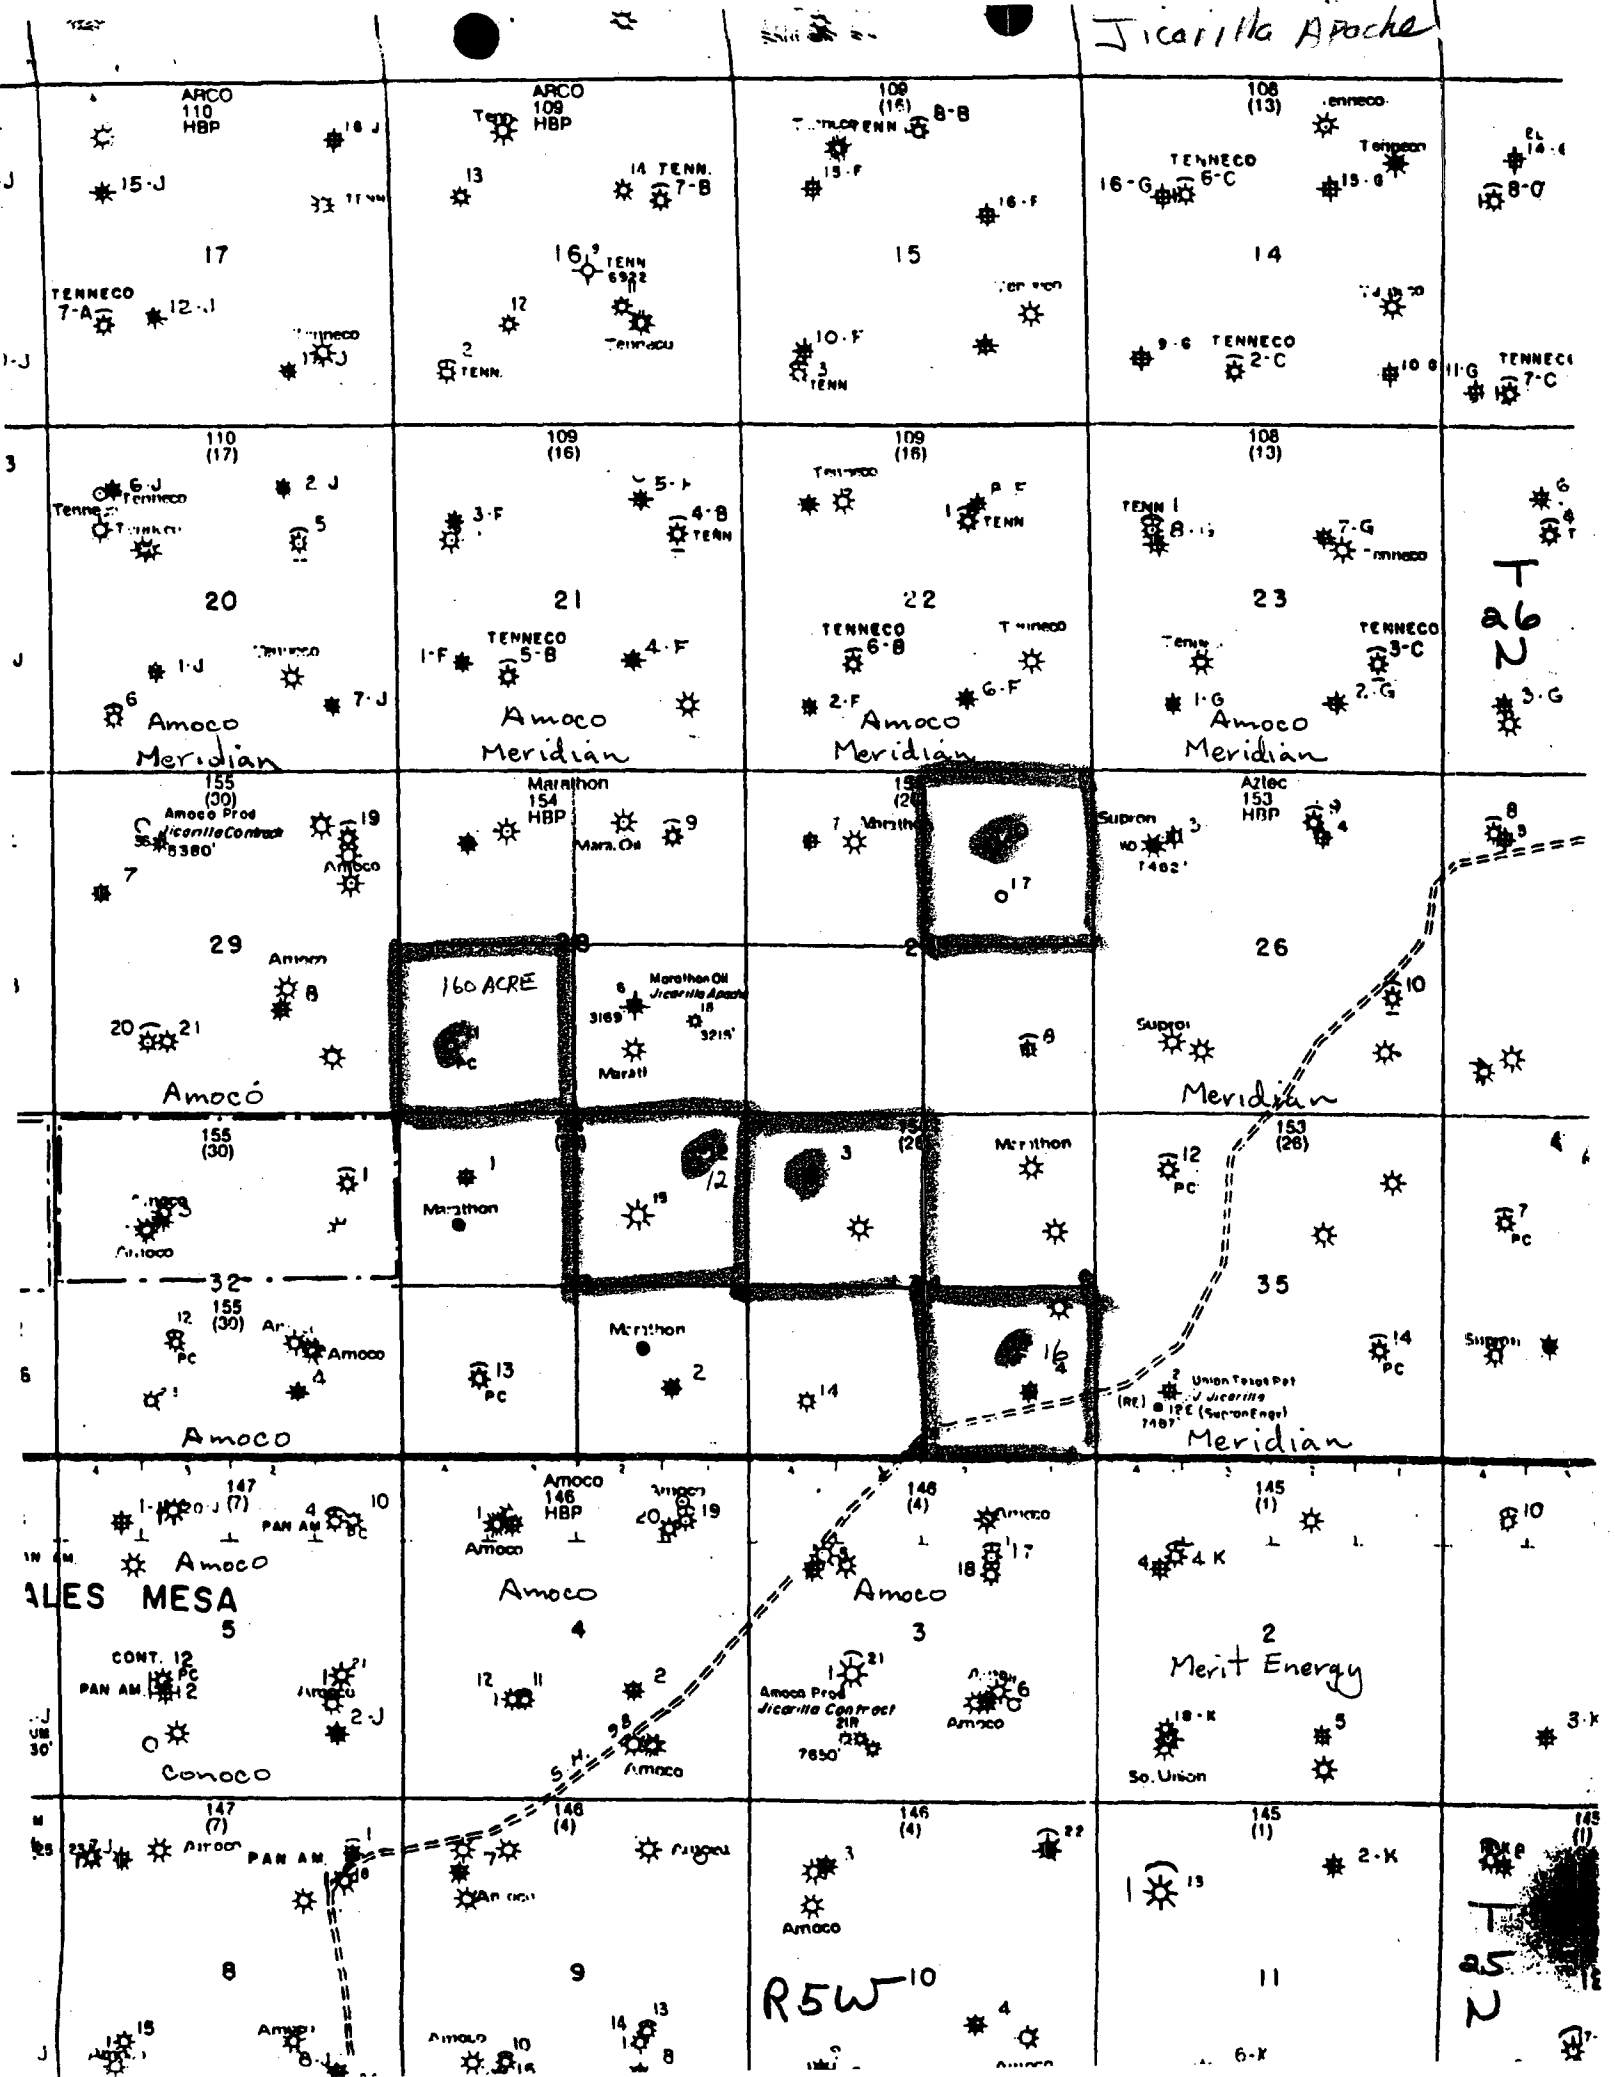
Jicarilla Apache

ARCO 110 HBP
16-J
15-J
17
TENNECO 7-A
12-J
Tenneco 17-J

ARCO 109 HBP
Tenn
13
14 TENN. 7-B
16 TENN 6922
12
2 TENN.
Tenneco

109 (16)
TENN 8-B
15-F
15
16-F
10-F
3 TENN

108 (13)
Tenneco
TENNECO 16-G 6-C
15-G
14
9-G TENNECO 2-C
10-G

14-G
8-G
11-G TENNECO 7-C

110 (17)
6-J Tenneco
2 J
5
20
1-J
Tenneco
7-J
6 Amoco
Meridian

109 (16)
3-F
5-F
4-B TENN
21
1-F TENNECO 5-B
4-F
Amoco
Meridian

109 (16)
Tenneco
8-F TENN
22
TENNECO 6-B
Tenneco
2-F
6-F
Amoco
Meridian

108 (13)
TENN 8
7-G Tenneco
23
Tenneco
TENNECO 3-C
1-G
2-G
Amoco
Meridian

6
4
T 26 N
3-G

155 (30)
Amoco Prod Jicarilla Contract 5380'
19
Amoco
7
29
Amoco
8
20 21
Amoco

Marathon 154 HBP
9
Mara. Oil
160 ACRE
Marathon Oil Jicarilla Apache
6
3169
18
3215'
Marath

7 Marathon
17

Supron
3
7482'
Aztec 153 HBP
9
4
26
10
Supron
8
Meridian

8
9

155 (30)
1
Amoco
3
Amoco
32
155 (30)
12 PC
Amoco
4
Amoco

1
Marathon
19
12
13 PC
Marathon
2

3
14

153 (28)
Marathon
16
4

153 (26)
12 PC
35
7 PC
14 PC
Supron
Union Texas Pet J Jicarilla
2
(RE) 12E (Supron Engr)
7487'
Meridian

147 (7)
1-20-J
4
PAN AM. PC
10
Amoco
ALES MESA
5
CONT. 12
PAN AM. PC 2
21
Amoco
2-J
Conoco

Amoco 146 HBP
20 19
Amoco
Amoco
4
12 11
2
98
SH
Amoco

146 (4)
Amoco
17
18
Amoco
3
21
Amoco Prod Jicarilla Contract 21R 7650'
6
Amoco

145 (1)
4 K
2
Merit Energy
18-K
5
So. Union

10
3-K

147 (7)
Amoco
PAN AM.
1
8
15
Amoco

146 (4)
7
Amoco
Amoco
9
Amoco 10
16
14 13
8

146 (4)
3
Amoco
22
R5W 10
4
Amoco

145 (1)
1 13
2-K
11
6-K

145 (1)
T 25 N